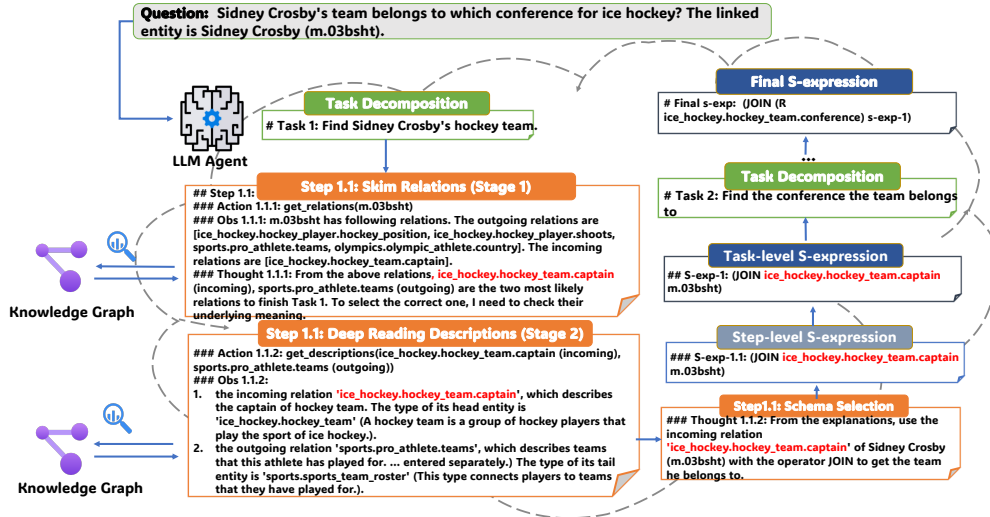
**Question:** Sidney Crosby's team belongs to which conference for ice hockey? The linked entity is Sidney Crosby (m.03bsht).

LLM Agent

Task Decomposition

# Task 1: Find Sidney Crosby's hockey team.

Step 1.1: Skim Relations (Stage 1)

## Step 1.1:
### Action 1.1.1: get_relations(m.03bsht)
### Obs 1.1.1: m.03bsht has following relations. The outgoing relations are [ice_hockey.hockey_player.hockey_position, ice_hockey.hockey_player.shoots, sports.pro_athlete.teams, olympics.olympic_athlete.country]. The incoming relations are [ice_hockey.hockey_team.captain].
### Thought 1.1.1: From the above relations, ice_hockey.hockey_team.captain (incoming), sports.pro_athlete.teams (outgoing) are the two most likely relations to finish Task 1. To select the correct one, I need to check their underlying meaning.

Knowledge Graph

Step 1.1: Deep Reading Descriptions (Stage 2)

### Action 1.1.2: get_descriptions(ice_hockey.hockey_team.captain (incoming), sports.pro_athlete.teams (outgoing))
### Obs 1.1.2:
1. the incoming relation 'ice_hockey.hockey_team.captain', which describes the captain of hockey team. The type of its head entity is 'ice_hockey.hockey_team' (A hockey team is a group of hockey players that play the sport of ice hockey.).
2. the outgoing relation 'sports.pro_athlete.teams', which describes teams that this athlete has played for. ... entered separately.) The type of its tail entity is 'sports.sports_team_roster' (This type connects players to teams that they have played for.).

Knowledge Graph

Final S-expression

# Final s-exp: (JOIN (R ice_hockey.hockey_team.conference) s-exp-1)

...

Task Decomposition

# Task 2: Find the conference the team belongs to

Task-level S-expression

## S-exp-1: (JOIN ice_hockey.hockey_team.captain m.03bsht)

Step-level S-expression

### S-exp-1.1: (JOIN ice_hockey.hockey_team.captain m.03bsht)

Step1.1: Schema Selection

### Thought 1.1.2: From the explanations, use the incoming relation 'ice_hockey.hockey_team.captain' of Sidney Crosby (m.03bsht) with the operator JOIN to get the team he belongs to.